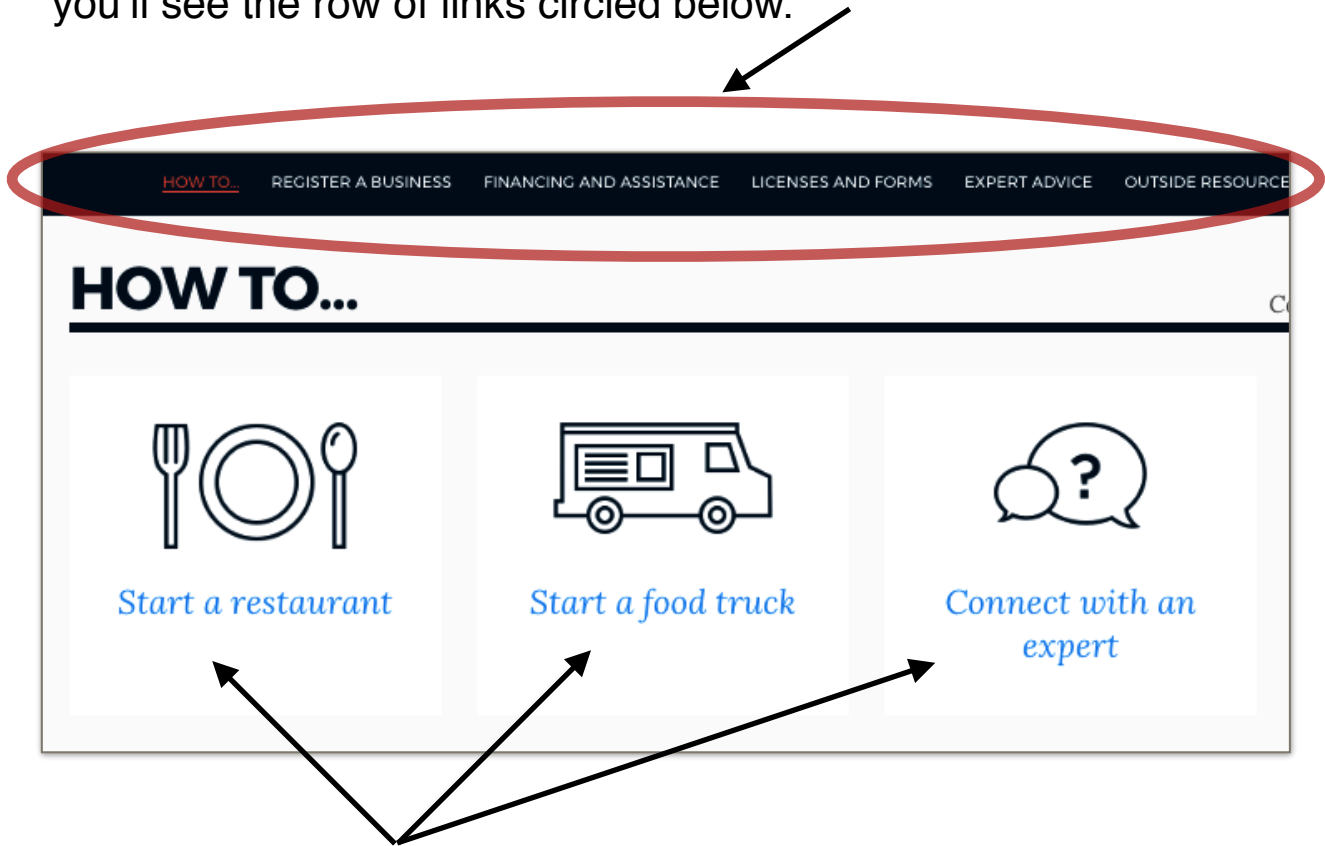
you'll see the row of links circled below.

HOW TO... REGISTER A BUSINESS FINANCING AND ASSISTANCE LICENSES AND FORMS EXPERT ADVICE OUTSIDE RESOURCE

HOW TO...

Co

Start a restaurant

Start a food truck

Connect with an expert